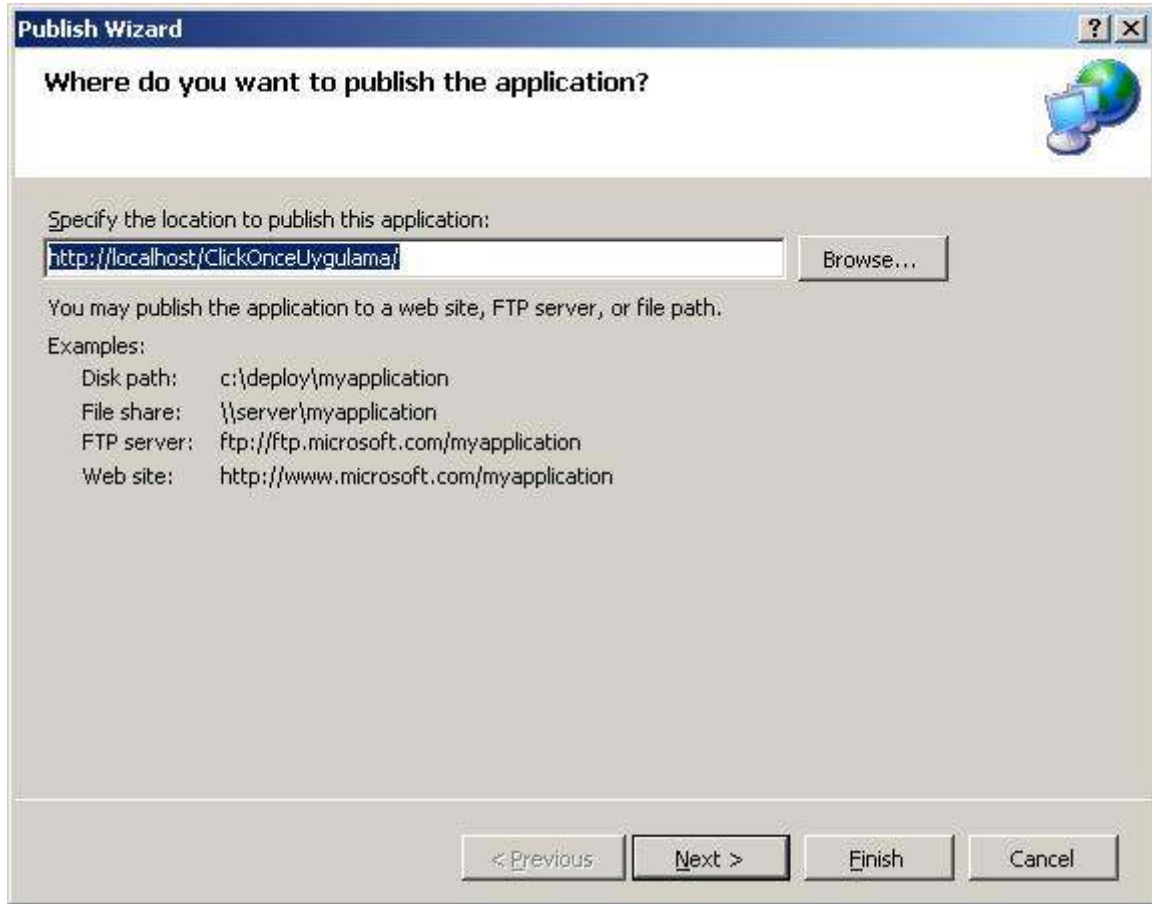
Publish Wizard

?

Where do you want to publish the application?

Specify the location to publish this application:

http://localhost/ClickOnceUygulama/

Browse...

You may publish the application to a web site, FTP server, or file path.

Examples:

| | |
|---|---|
| Disk path: | c:\deploy\myapplication |
| File share: | \\server\myapplication |
| FTP server: | ftp://ftp.microsoft.com/myapplication |
| Web site: | http://www.microsoft.com/myapplication |

< Previous

Next >

Finish

Cancel